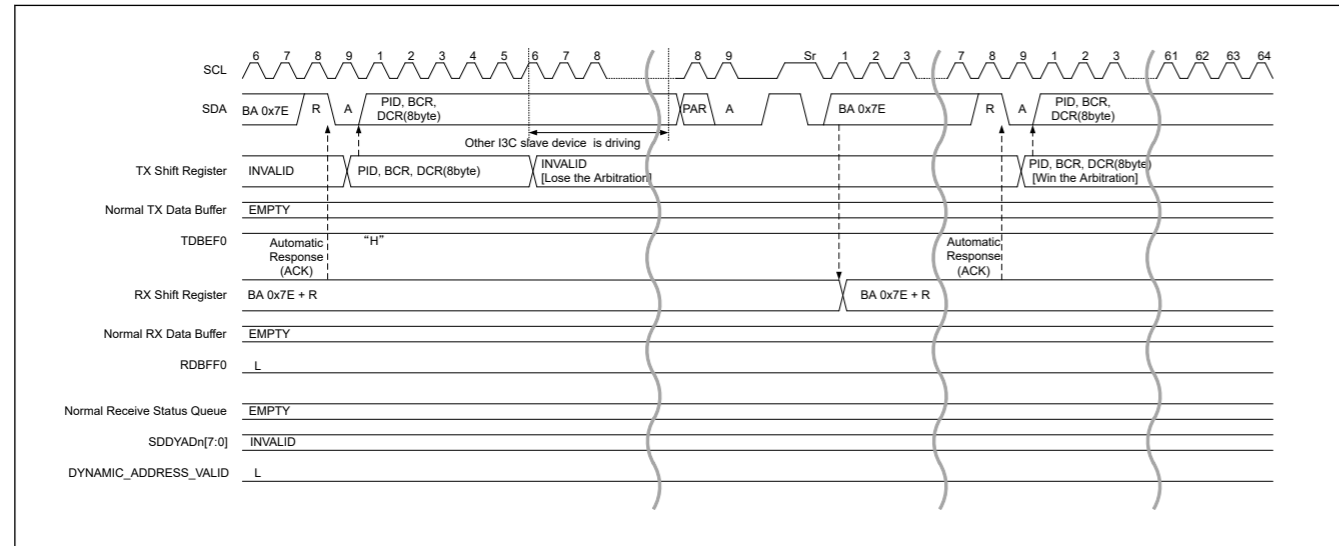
SCL 6 7 8 9 1 2 3 4 5 6 7 8 8 9 Sr 1 2 3 7 8 9 1 2 3 61 62 63 64

SDA BA 0x7E R A PID, BCR, DCR(8byte) PAR A BA 0x7E R A PID, BCR, DCR(8byte)

Other I3C slave device is driving

TX Shift Register INVALID PID, BCR, DCR(8byte) INVALID [Lose the Arbitration] PID, BCR, DCR(8byte) [Win the Arbitration]

Normal TX Data Buffer EMPTY

TDBEF0 "H"

Automatic Response (ACK)

Automatic Response (ACK)

RX Shift Register BA 0x7E + R BA 0x7E + R

Normal RX Data Buffer EMPTY

RDBFF0 L

Normal Receive Status Queue EMPTY

SDDYADn[7:0] INVALID

DYNAMIC_ADDRESS_VALID L